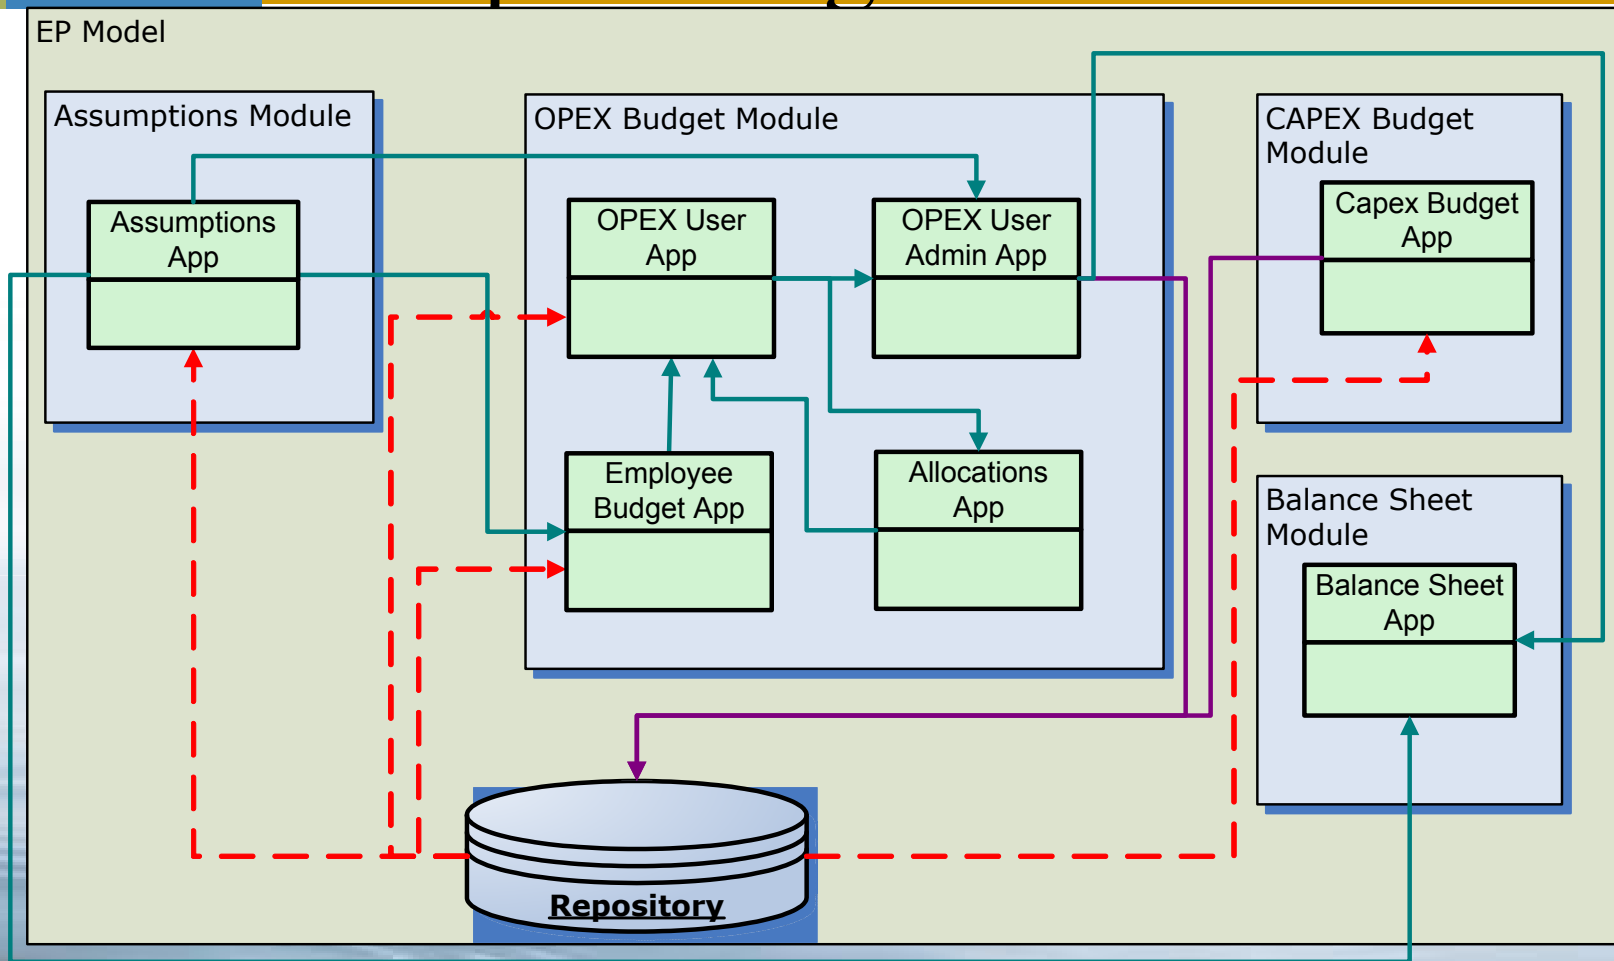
EP Model

Assumptions Module

Assumptions App

OPEX Budget Module

OPEX User App

OPEX User Admin App

Employee Budget App

Allocations App

CAPEX Budget Module

Capex Budget App

Balance Sheet Module

Balance Sheet App

Repository